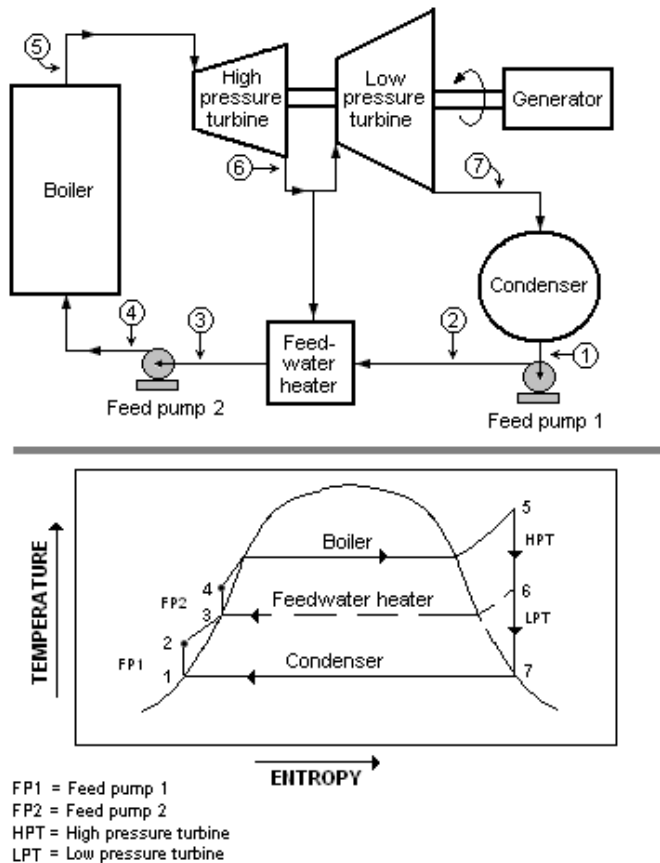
5
High pressure turbine
Low pressure turbine
Generator
Boiler
6
7
Condenser
4
3
2
1
Feed-water heater
Feed pump 2
Feed pump 1

TEMPERATURE
Boiler
Feedwater heater
Condenser
5
HPT
6
LPT
7
4
FP2
3
2
FP1
1
ENTROPY

FP1 = Feed pump 1
FP2 = Feed pump 2
HPT = High pressure turbine
LPT = Low pressure turbine